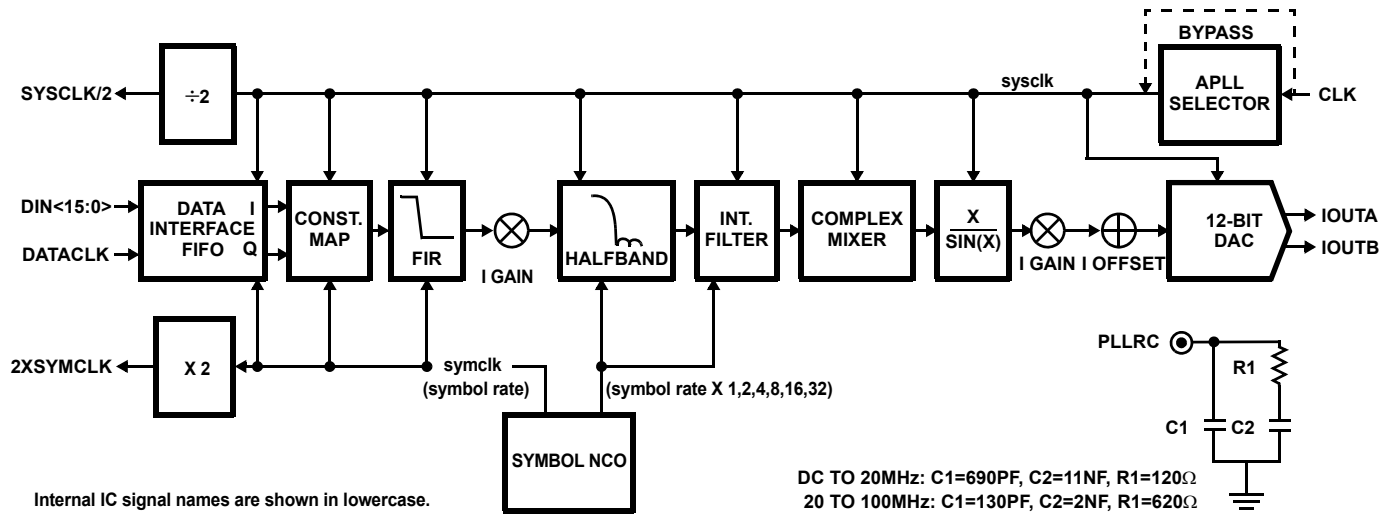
BYPASS

SYSCLK/2

÷2

sysclk

APLL SELECTOR

CLK

DIN<15:0>

DATACLK

DATA INTERFACE FIFO

I

Q

CONST. MAP

FIR

I GAIN

HALFBAND

INT. FILTER

COMPLEX MIXER

$\frac{X}{SIN(X)}$

I GAIN

I OFFSET

12-BIT DAC

IOUTA

IOUTB

2XSYMCLK

X 2

symclk

(symbol rate)

(symbol rate X 1,2,4,8,16,32)

SYMBOL NCO

PLLRC

R1

C1

C2

DC TO 20MHz: C1=690PF, C2=11NF, R1=120$\Omega$

20 TO 100MHz: C1=130PF, C2=2NF, R1=620$\Omega$

Internal IC signal names are shown in lowercase.